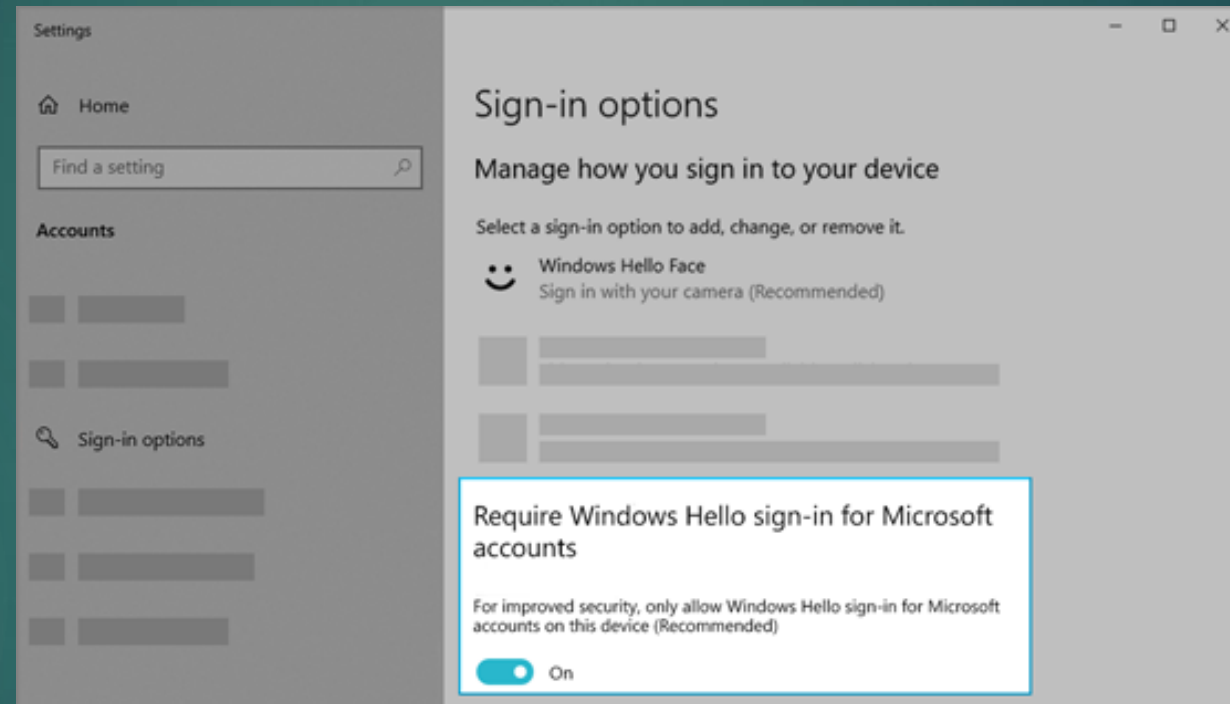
Settings

Home

Find a setting

Accounts

Sign-in options

Sign-in options

Manage how you sign in to your device

Select a sign-in option to add, change, or remove it.

Windows Hello Face
Sign in with your camera (Recommended)

Require Windows Hello sign-in for Microsoft accounts

For improved security, only allow Windows Hello sign-in for Microsoft accounts on this device (Recommended)

On